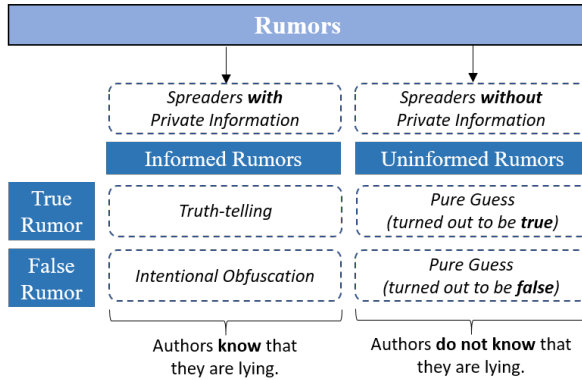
Rumors

Spreaders **with** Private Information

Spreaders **without** Private Information

Informed Rumors

Uninformed Rumors

True Rumor

Truth-telling

Pure Guess (turned out to be **true**)

False Rumor

Intentional Obfuscation

Pure Guess (turned out to be **false**)

Authors **know** that they are lying.

Authors **do not know** that they are lying.